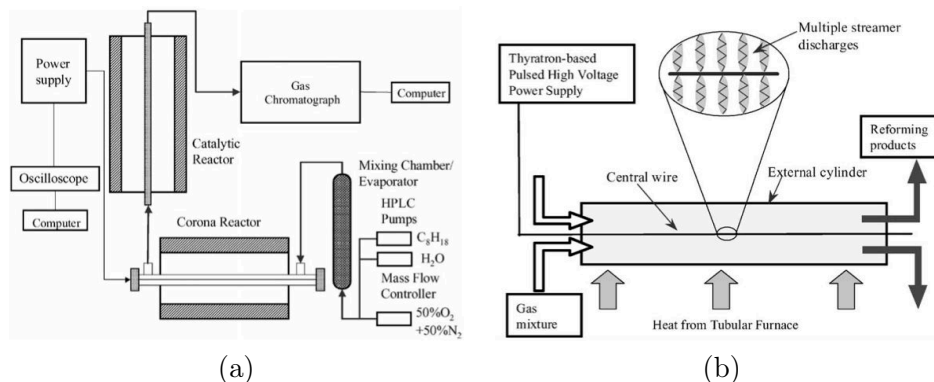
Power supply

Gas Chromatograph

Computer

Catalytic Reactor

Oscilloscope

Computer

Mixing Chamber/ Evaporator

HPLC Pumps

Corona Reactor

$C_8H_{18}$

$H_2O$

Mass Flow Controller

$50\%O_2$ $+50\%N_2$

(a)

Multiple streamer discharges

Thyratron-based Pulsed High Voltage Power Supply

Reforming products

Central wire

External cylinder

Gas mixture

Heat from Tubular Furnace

(b)